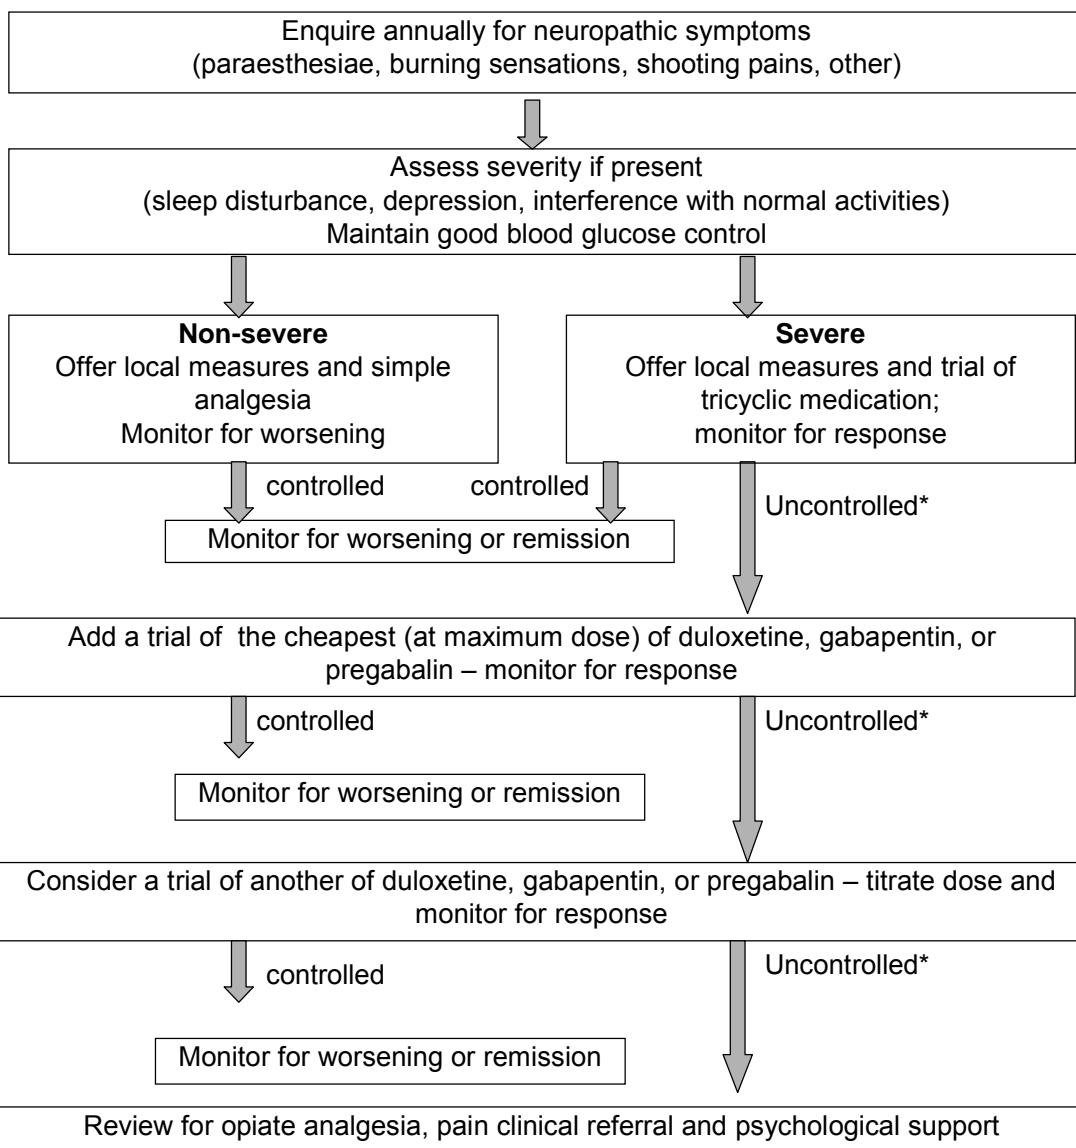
Enquire annually for neuropathic symptoms
(paraesthesiae, burning sensations, shooting pains, other)

Assess severity if present
(sleep disturbance, depression, interference with normal activities)
Maintain good blood glucose control

**Non-severe**
Offer local measures and simple analgesia
Monitor for worsening

**Severe**
Offer local measures and trial of tricyclic medication;
monitor for response

controlled

controlled

Monitor for worsening or remission

Uncontrolled*

Add a trial of the cheapest (at maximum dose) of duloxetine, gabapentin, or pregabalin – monitor for response

controlled

Uncontrolled*

Monitor for worsening or remission

Consider a trial of another of duloxetine, gabapentin, or pregabalin – titrate dose and monitor for response

controlled

Uncontrolled*

Monitor for worsening or remission

Review for opiate analgesia, pain clinical referral and psychological support